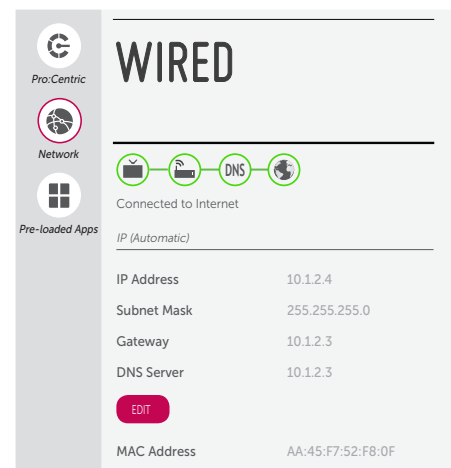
Pro:Centric

Network

Pre-loaded Apps

WIRED

DNS

Connected to Internet

IP (Automatic)

IP Address 10.1.2.4

Subnet Mask 255.255.255.0

Gateway 10.1.2.3

DNS Server 10.1.2.3

EDIT

MAC Address AA:45:F7:52:F8:0F